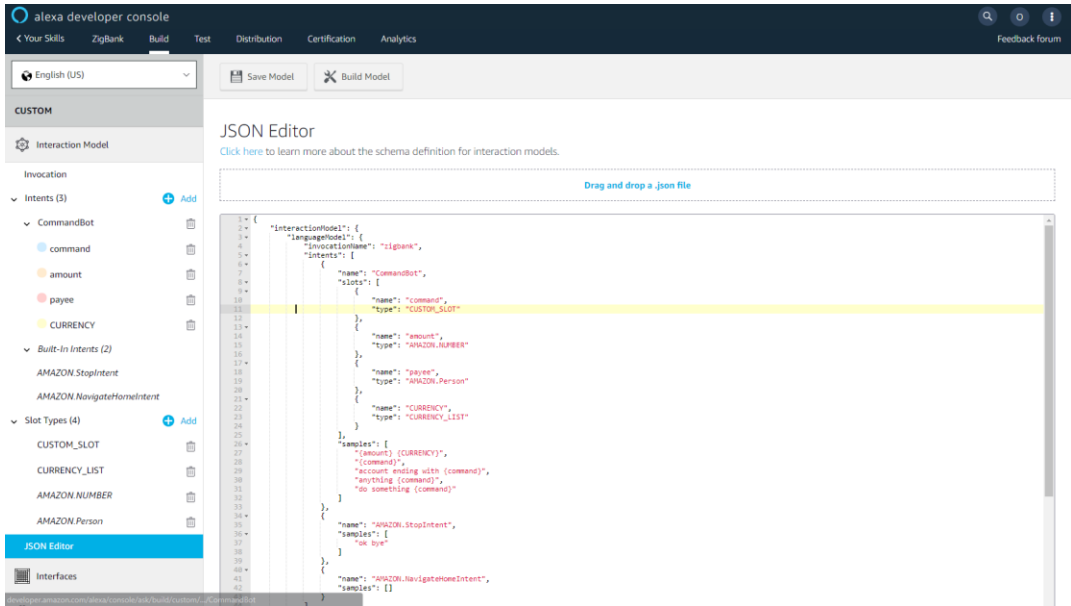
alexa developer console

O

< Your Skills ZigBank Build Test Distribution Certification Analytics Feedback forum

English (US)

Save Model Build Model

CUSTOM

Interaction Model

Invocation

Intents (3) Add

CommandBot

command

amount

payee

CURRENCY

Built-In Intents (2)

AMAZON.StopIntent

AMAZON.NavigateHomeIntent

Slot Types (4) Add

CUSTOM_SLOT

CURRENCY_LIST

AMAZON.NUMBER

AMAZON.Person

JSON Editor

Interfaces

developer.amazon.com/alexa/console/ask/build/custom/.../CommandBot

JSON Editor

Click here to learn more about the schema definition for interaction models.

Drag and drop a .json file

```
1 {
2     "interactionModel": {
3         "languageModel": {
4             "invocationName": "zigbank",
5             "intents": [
6                 {
7                     "name": "CommandBot",
8                     "slots": [
9                         {
10                            "name": "command",
11                            "type": "CUSTOM_SLOT"
12                        },
13                        {
14                            "name": "amount",
15                            "type": "AMAZON.NUMBER"
16                        },
17                        {
18                            "name": "payee",
19                            "type": "AMAZON.Person"
20                        },
21                        {
22                            "name": "CURRENCY",
23                            "type": "CURRENCY_LIST"
24                        }
25                    ],
26                    "samples": [
27                        "{amount} {CURRENCY}",
28                        "{command}",
29                        "account ending with {command}",
30                        "anything {command}",
31                        "do something {command}"
32                    ]
33                },
34                {
35                    "name": "AMAZON.StopIntent",
36                    "samples": [
37                        "ok bye"
38                    ]
39                },
40                {
41                    "name": "AMAZON.NavigateHomeIntent",
42                    "samples": []
```